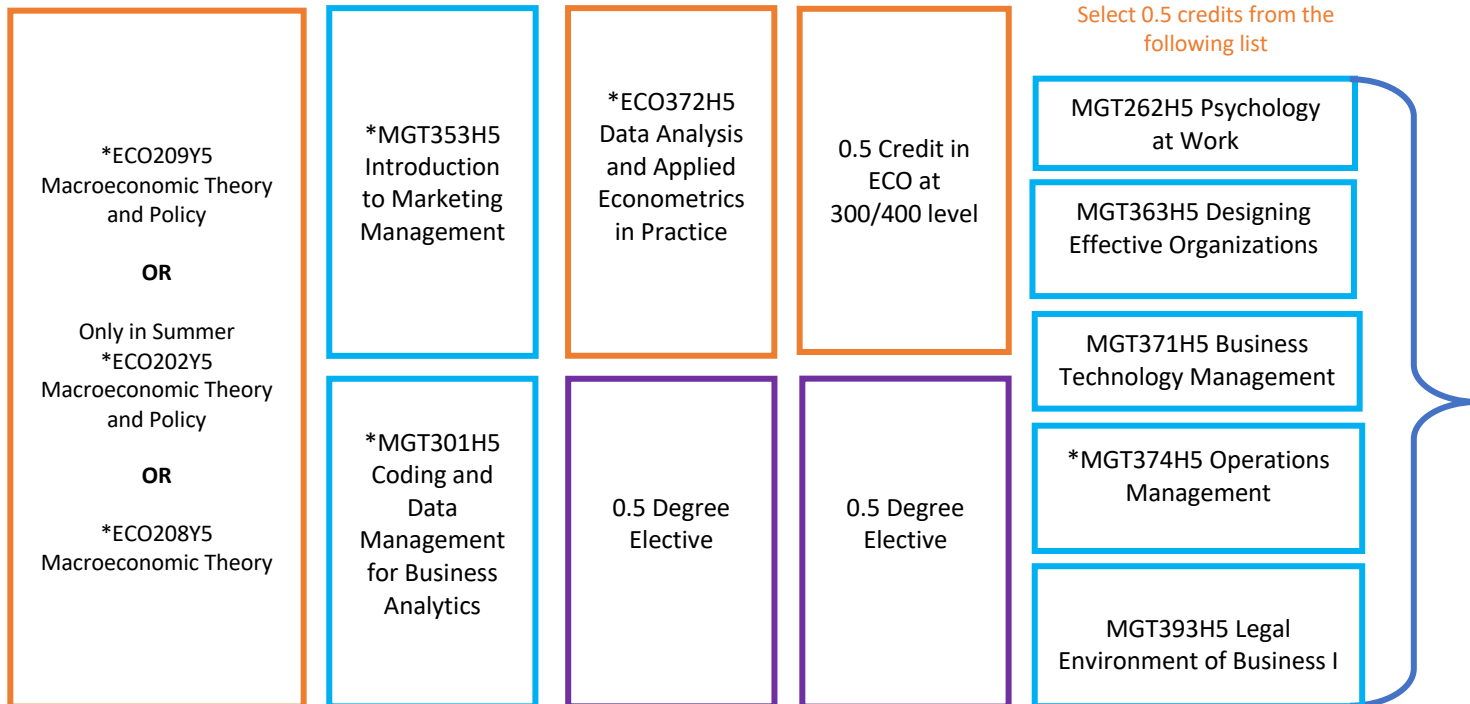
*ECO209Y5 Macroeconomic Theory and Policy

OR

Only in Summer *ECO202Y5 Macroeconomic Theory and Policy

OR

*ECO208Y5 Macroeconomic Theory

*MGT353H5 Introduction to Marketing Management

*MGT301H5 Coding and Data Management for Business Analytics

*ECO372H5 Data Analysis and Applied Econometrics in Practice

0.5 Degree Elective

0.5 Credit in ECO at 300/400 level

0.5 Degree Elective

Select 0.5 credits from the following list

MGT262H5 Psychology at Work

MGT363H5 Designing Effective Organizations

MGT371H5 Business Technology Management

*MGT374H5 Operations Management

MGT393H5 Legal Environment of Business I